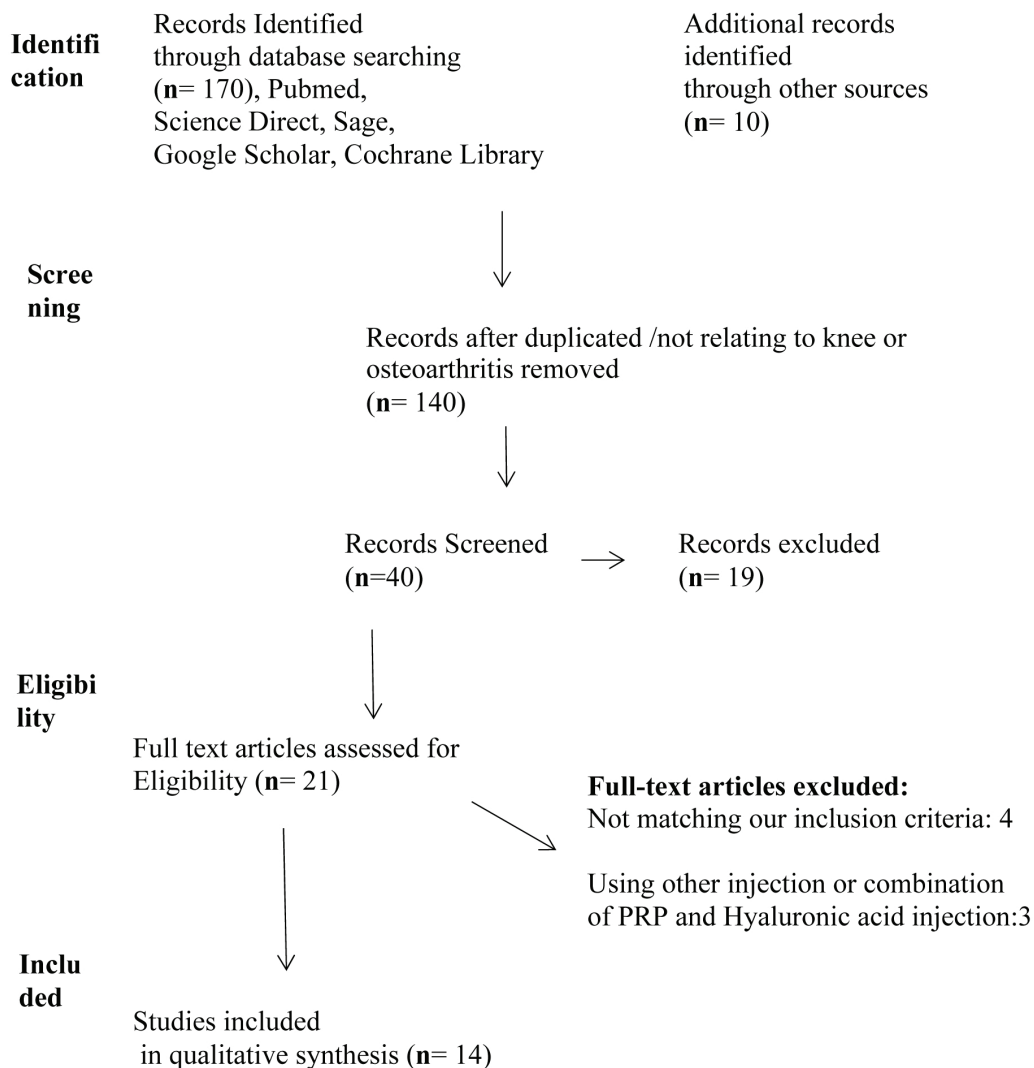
Identification

Records Identified through database searching (n= 170), Pubmed, Science Direct, Sage, Google Scholar, Cochrane Library

Additional records identified through other sources (n= 10)

Screening

Records after duplicated /not relating to knee or osteoarthritis removed (n= 140)

Records Screened (n=40)

Records excluded (n= 19)

Eligibility

Full text articles assessed for Eligibility (n= 21)

Full-text articles excluded:
Not matching our inclusion criteria: 4

Using other injection or combination of PRP and Hyaluronic acid injection:3

Included

Studies included in qualitative synthesis (n= 14)